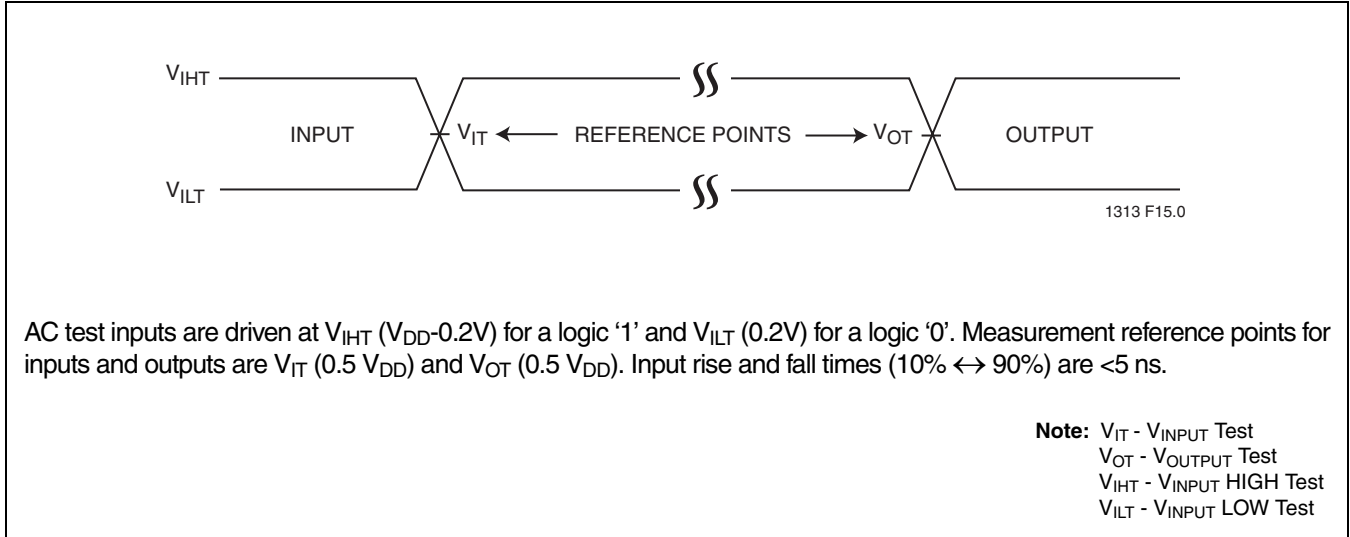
$V_{IHT}$

INPUT

$V_{IT}$ ← REFERENCE POINTS → $V_{OT}$

OUTPUT

$V_{ILT}$

1313 F15.0

AC test inputs are driven at $V_{IHT}$ ($V_{DD}$-0.2V) for a logic '1' and $V_{ILT}$ (0.2V) for a logic '0'. Measurement reference points for inputs and outputs are $V_{IT}$ (0.5 $V_{DD}$) and $V_{OT}$ (0.5 $V_{DD}$). Input rise and fall times (10% $\leftrightarrow$ 90%) are <5 ns.

**Note:** $V_{IT}$ - $V_{INPUT}$ Test
$V_{OT}$ - $V_{OUTPUT}$ Test
$V_{IHT}$ - $V_{INPUT}$ HIGH Test
$V_{ILT}$ - $V_{INPUT}$ LOW Test